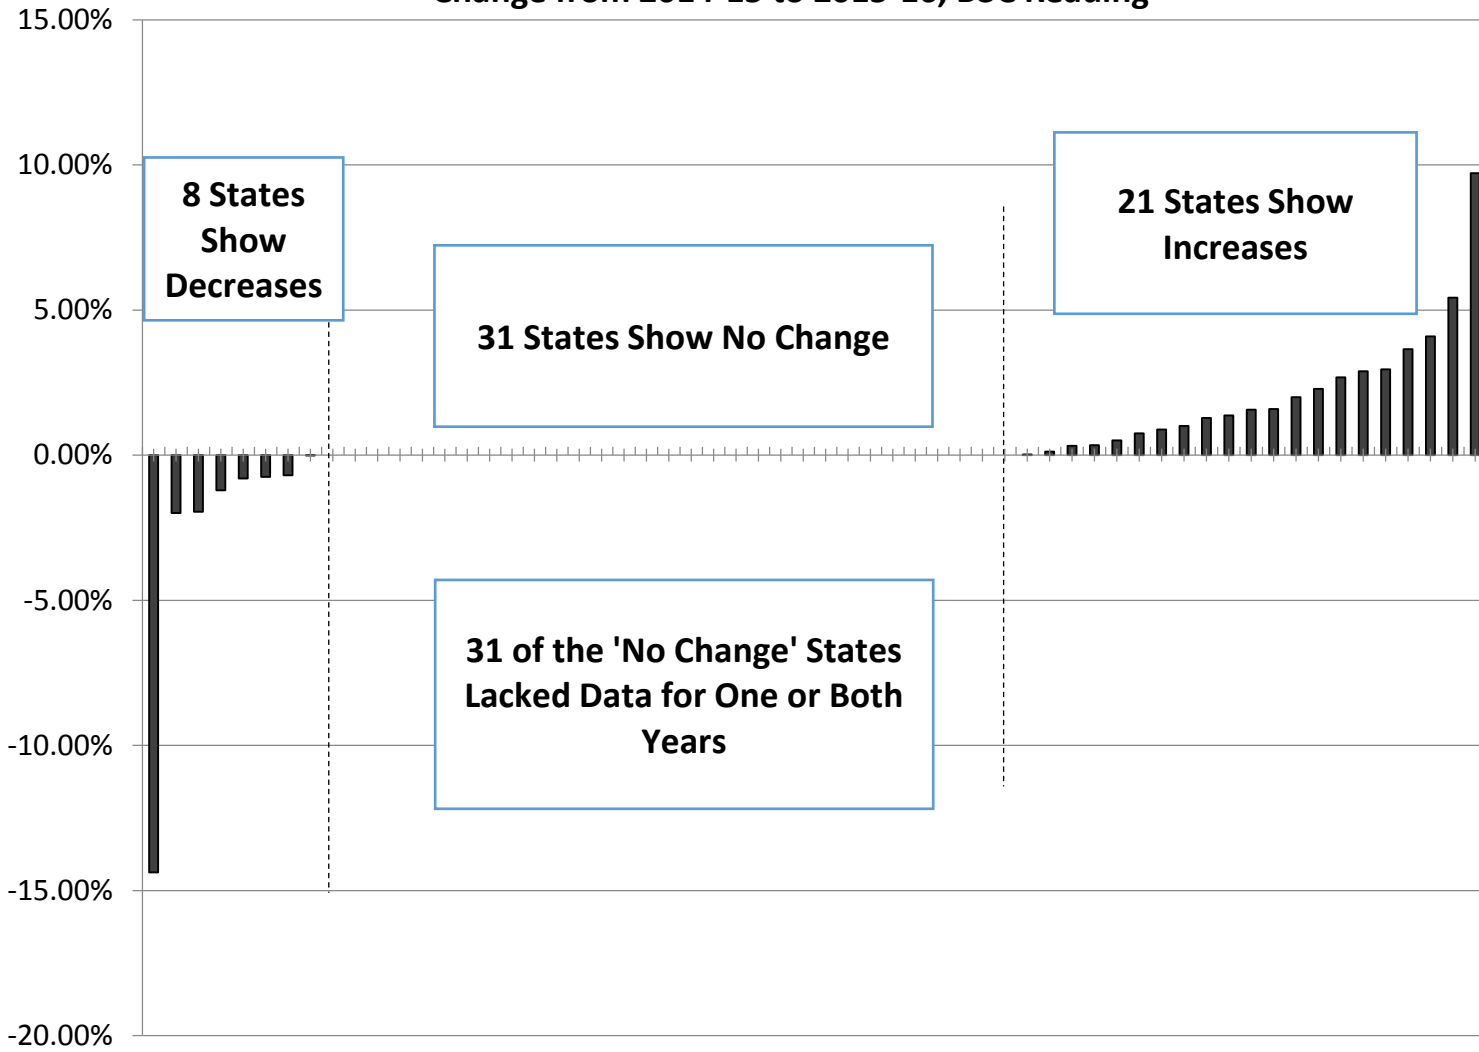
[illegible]

15.00%

10.00%

5.00%

0.00%

-5.00%

-10.00%

-15.00%

-20.00%

8 States Show Decreases

31 States Show No Change

21 States Show Increases

31 of the 'No Change' States Lacked Data for One or Both Years